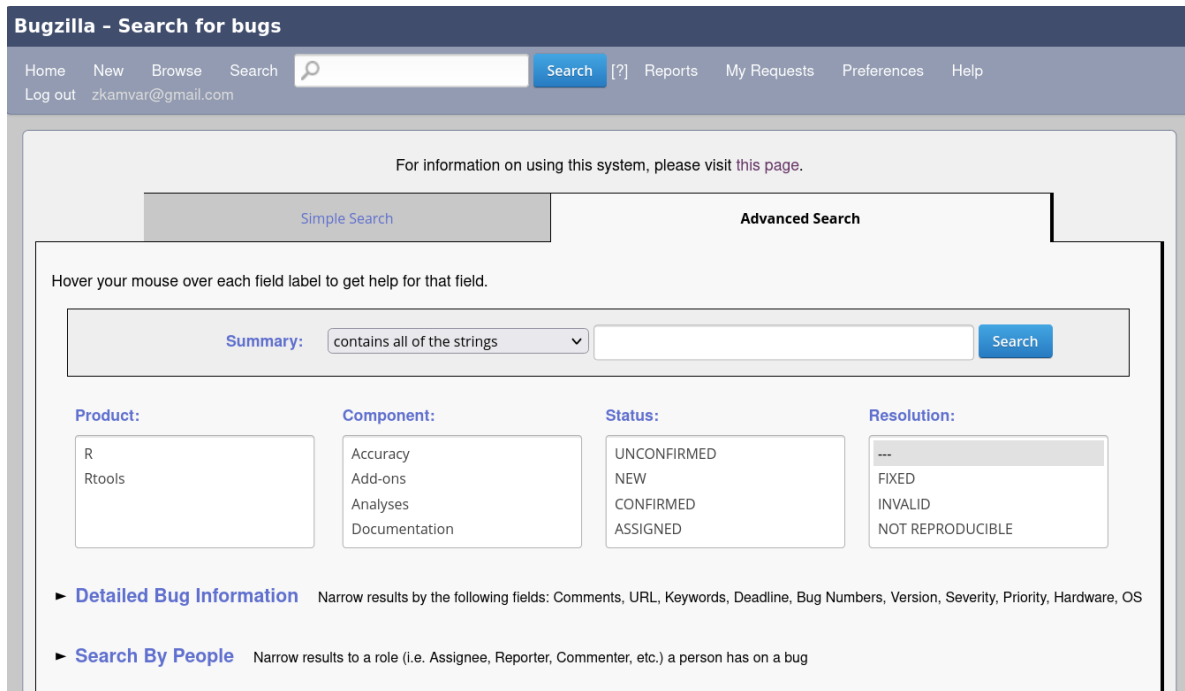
Bugzilla – Search for bugs

Home New Browse Search Search [?] Reports My Requests Preferences Help
Log out zkamvar@gmail.com

For information on using this system, please visit this page.

Simple Search

Advanced Search

Hover your mouse over each field label to get help for that field.

Summary: contains all of the strings Search

Product:
R
Rtools

Component:
Accuracy
Add-ons
Analyses
Documentation

Status:
UNCONFIRMED
NEW
CONFIRMED
ASSIGNED

Resolution:
---
FIXED
INVALID
NOT REPRODUCIBLE

► Detailed Bug Information Narrow results by the following fields: Comments, URL, Keywords, Deadline, Bug Numbers, Version, Severity, Priority, Hardware, OS

► Search By People Narrow results to a role (i.e. Assignee, Reporter, Commenter, etc.) a person has on a bug